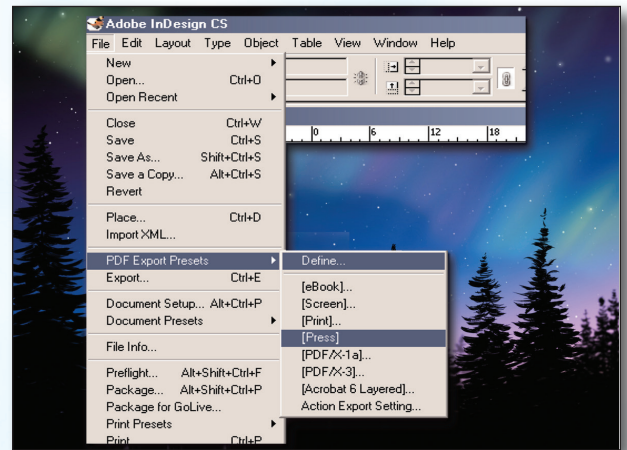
Adobe InDesign CS

File Edit Layout Type Object Table View Window Help

New
Open... Ctrl+O
Open Recent

Close Ctrl+W
Save Ctrl+S
Save As... Shift+Ctrl+S
Save a Copy... Alt+Ctrl+S
Revert

Place... Ctrl+D
Import XML...

PDF Export Presets
Export... Ctrl+E

Document Setup... Alt+Ctrl+P
Document Presets

File Info...

Preflight... Alt+Shift+Ctrl+F
Package... Alt+Shift+Ctrl+P
Package for GoLive...
Print Presets
Print Ctrl+P

Define...

[eBook]...
[Screen]...
[Print]...
[Press]
[PDF/X-1a]...
[PDF/X-3]...
[Acrobat 6 Layered]...
Action Export Setting...

0 6 12 18